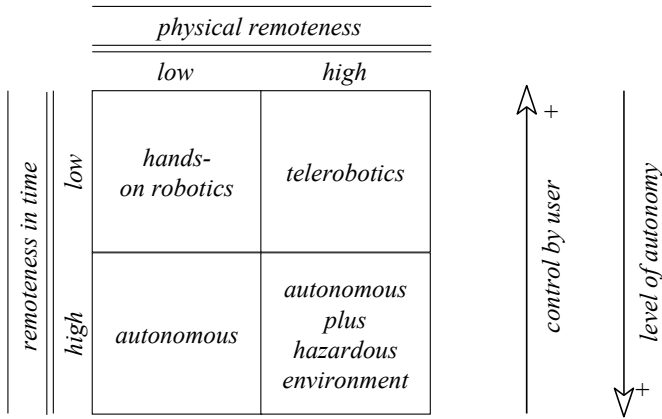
physical remoteness

| | low | high |
|---|---|---|
| low | hands-on robotics | telerobotics |
| high | autonomous | autonomous plus hazardous environment |

remoteness in time

+ control by user

level of autonomy +